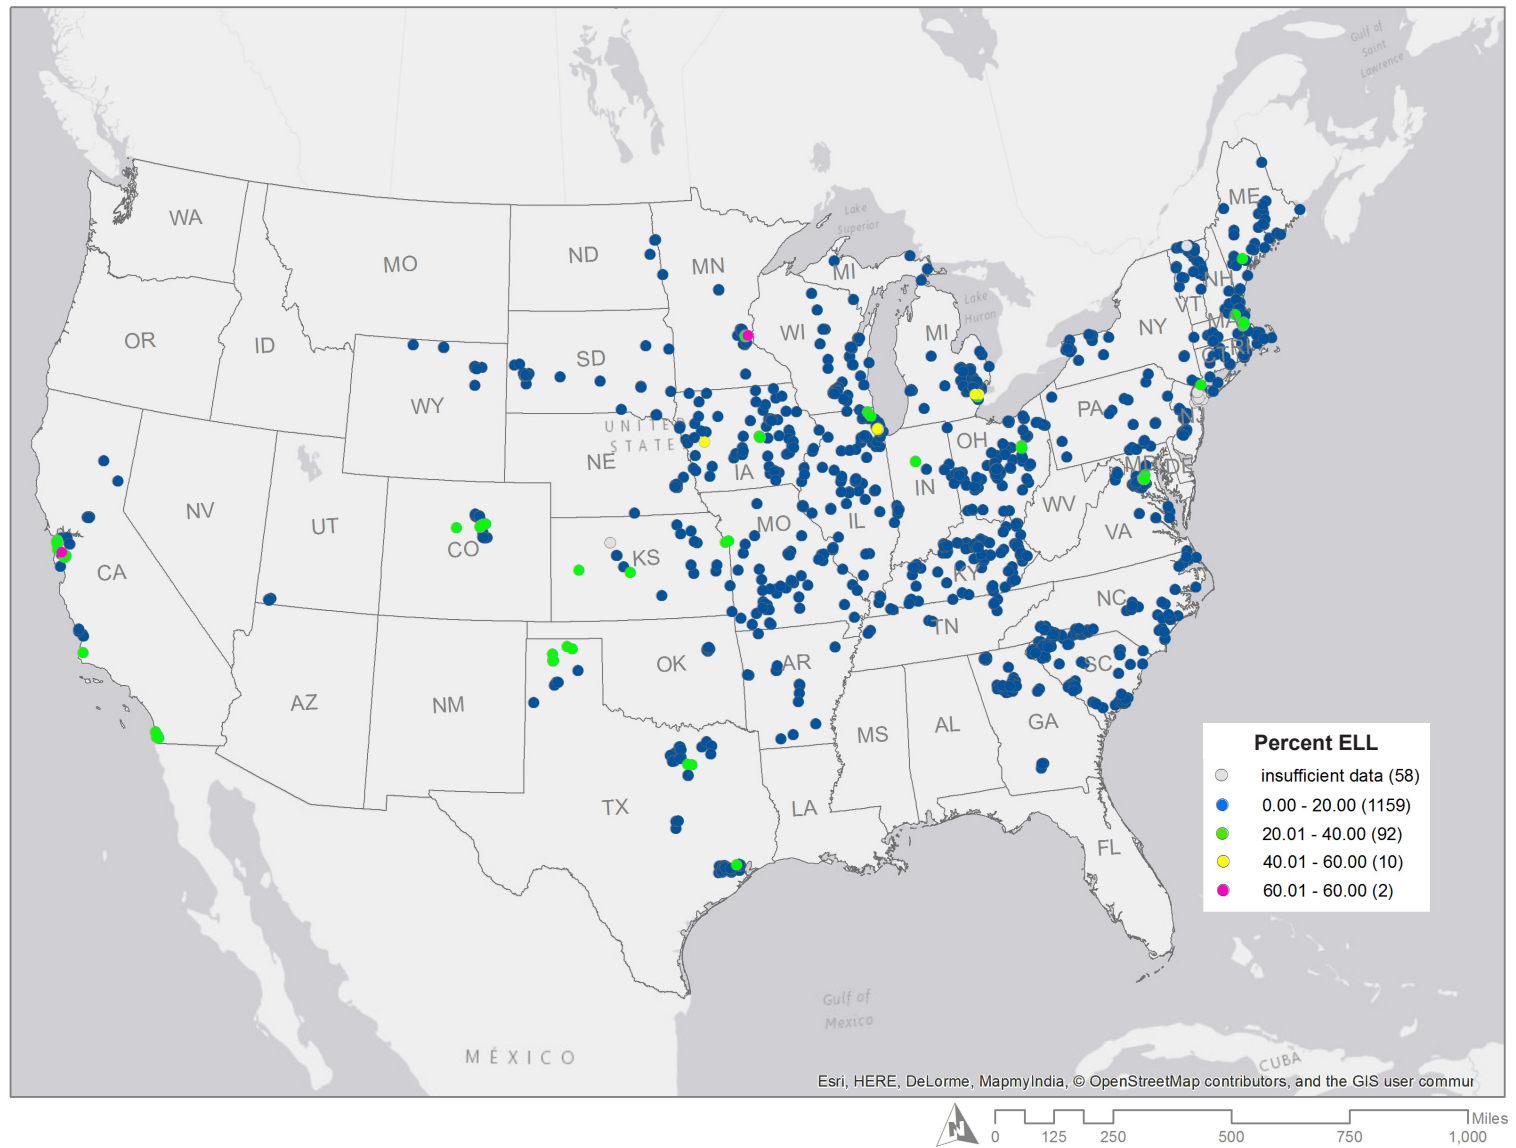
Gulf of Saint Lawrence

Lake Superior

Lake Huron

WA
MO
ND
MN
OR
ID
SD
WI
MI
MI
ME
NY
NH
VT
MA
CT
RI
WY
PA
NJ
UNITED STATES
NE
IA
OH
IN
MD
DE
NV
UT
CO
KS
MO
IL
WV
VA
CA
KY
NC
TN
OK
AR
SC
AZ
NM
MS
AL
GA
TX
LA
FL

Gulf of Mexico

MÉXICO

CUBA

Percent ELL
insufficient data (58)
0.00 - 20.00 (1159)
20.01 - 40.00 (92)
40.01 - 60.00 (10)
60.01 - 60.00 (2)

Esri, HERE, DeLorme, MapmyIndia, © OpenStreetMap contributors, and the GIS user commur

N
0 125 250 500 750 1,000 Miles